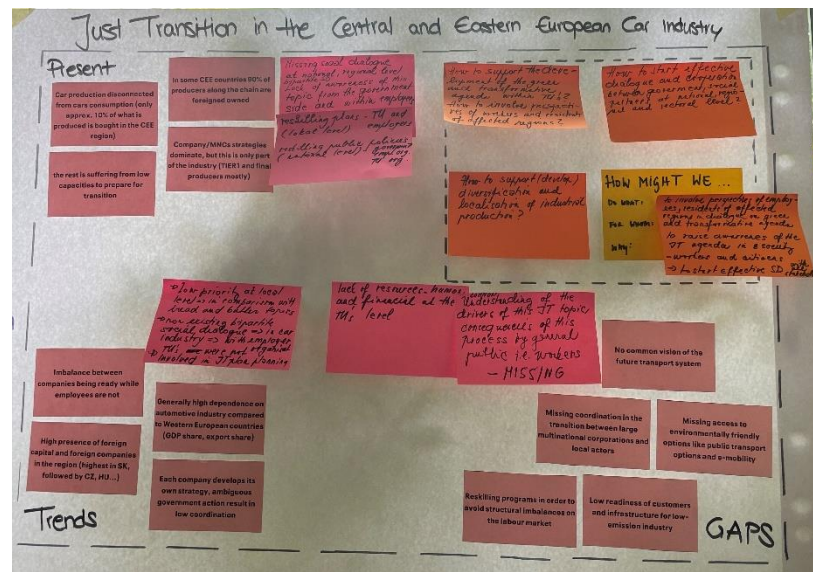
Just Transition in the Central and Eastern European Car Industry

Present

Car production disconnected from cars consumption (only approx. 10% of what is produced is bought in the CEE region)

the rest is suffering from low capacities to prepare for transition

In some CEE countries 80% of producers along the chain are foreigned owned

Company/MNCs strategies dominate, but this is only part of the industry (TIER1 and final producers mostly)

Missing social dialogue at national, regional level separate of awareness at the lack of awareness of the topic from the government side and within employers

mobilizing places - TU and employers (local level)

mobilizing public policies (national level) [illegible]

How to support the CEE region of the green and transformation agenda within TU's? How to involve managements of workers and residents of affected regions?

How to start effective dialogue and cooperation between government, social partners at national, regional and sectoral level?

How to support (develop) diversification and localisation of industrial production?

HOW MIGHT WE ...

Do what:

For whom:

Why:

to involve perspective of employees, residents of affected regions in dialogue on green and transformative agenda

to raise awareness of the JT agenda in society - workers and citizens

→ to start effective SD with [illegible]

Low priority at local level in comparison with trade and labor topics → even sectoral social dialogue is in car industry → both employers, TU are not organised involved in JT plans planning

lack of resources - human and financial at the TU's level

Understanding of the drivers of this JT topic, consequences of this process by general public i.e. workers - MISSING

No common vision of the future transport system

Imbalance between companies being ready while employees are not

High presence of foreign capital and foreign companies in the region (highest in SK, followed by CZ, HU...)

Generally high dependance on automotive industry compared to Western European countries (GDP share, export share)

Each company develops its own strategy, ambiguous government action result in low coordination

Missing coordination in the transition between large multinational corporations and local actors

Missing access to environmentally friendly options like public transport options and e-mobility

Reskilling programs in order to avoid structural imbalances on the labour market

Low readiness of customers and infrastructure for low-emission industry

Trends

GAPS